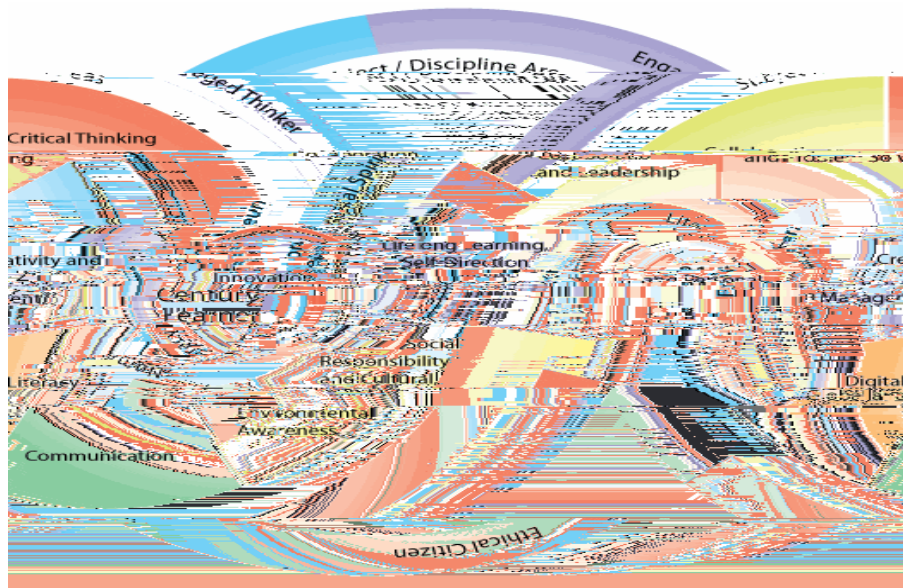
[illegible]ject / Discipline Ar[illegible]

Eng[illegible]

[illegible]eged Thinker

Critical Thinking

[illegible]ng

and Leadership

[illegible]ativity and

Innovation

Century Learner

Life-long Learning, Self-Direction

Cre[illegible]

Manage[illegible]

Social Responsibility and Cultural

Literacy

Digital

Environmental Awareness

Communication

Ethical Citizen